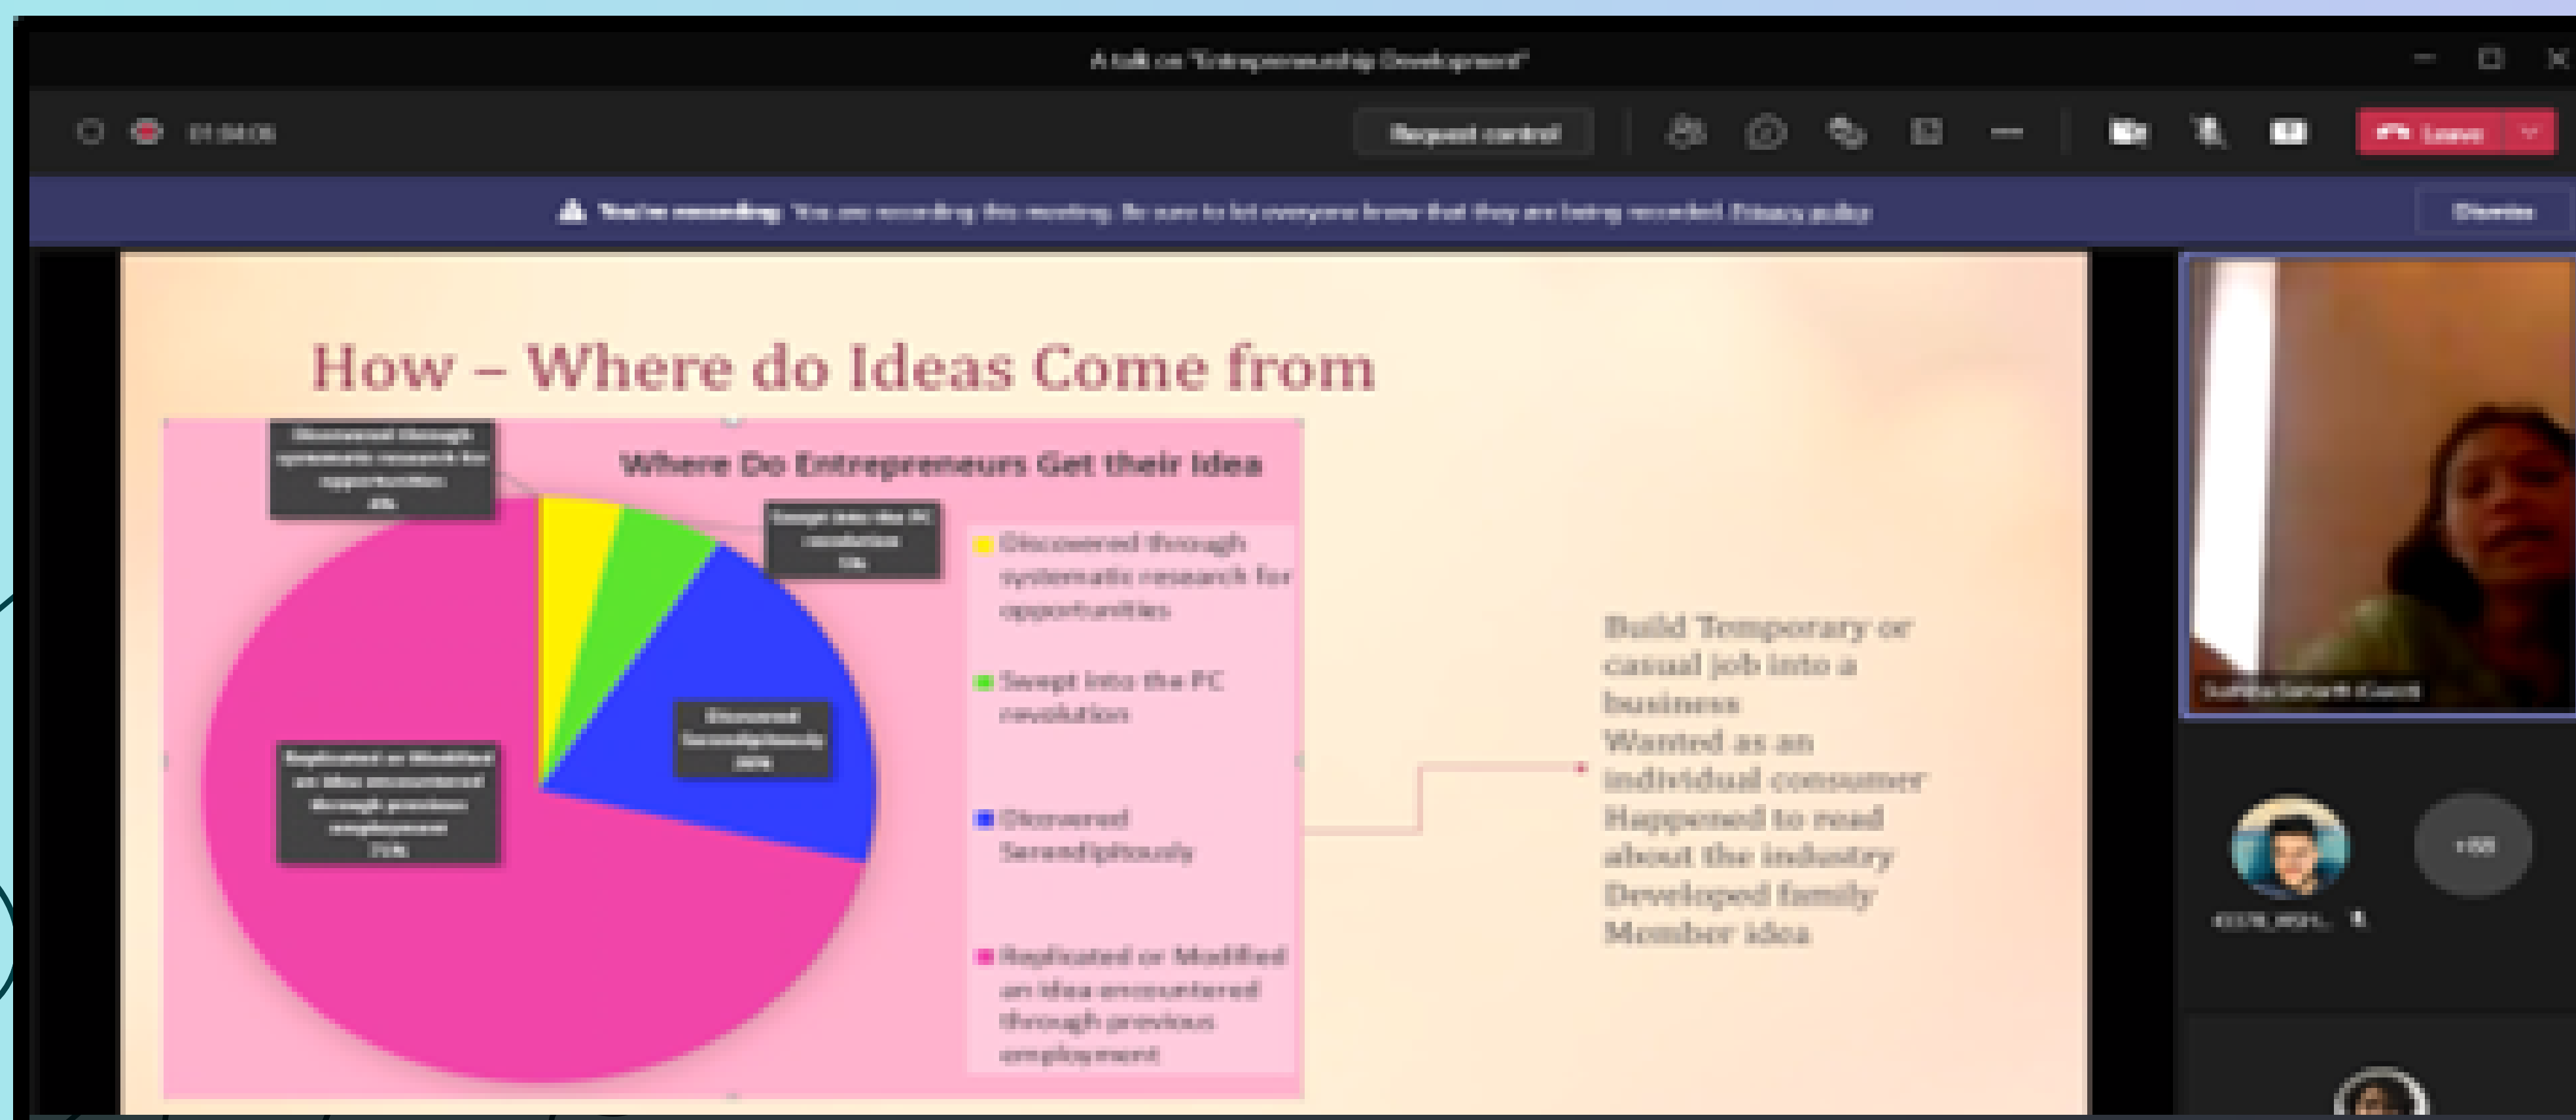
A talk on "Entrepreneurship Development"

01:04:06

Request control

Leave

You're recording: You are recording this meeting. Be sure to let everyone know that they are being recorded. Privacy policy

Dismiss

How – Where do Ideas Come from

Where Do Entrepreneurs Get their Idea

Discovered through systematic research for opportunities 4%

Swept into the PC revolution 5%

Discovered Serendipitously 20%

Replicated or Modified an idea encountered through previous employment 71%

Discovered through systematic research for opportunities

Swept into the PC revolution

Discovered Serendipitously

Replicated or Modified an idea encountered through previous employment

Build Temporary or casual job into a business
Wanted as an individual consumer
Happened to read about the industry
Developed family Member idea

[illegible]

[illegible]

+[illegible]